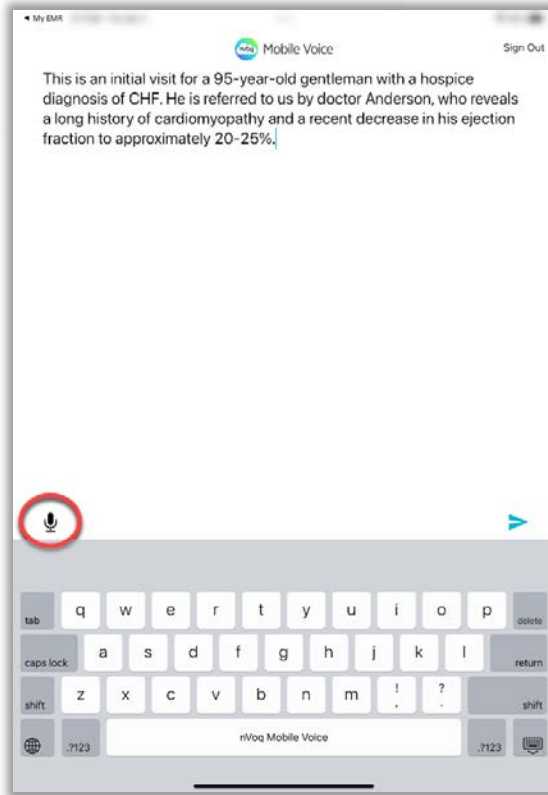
◂ My EMR

Mobile Voice

Sign Out

This is an initial visit for a 95-year-old gentleman with a hospice diagnosis of CHF. He is referred to us by doctor Anderson, who reveals a long history of cardiomyopathy and a recent decrease in his ejection fraction to approximately 20-25%.

tab q w e r t y u i o p delete
caps lock a s d f g h j k l return
shift z x c v b n m ! , ? . shift
.?123 nVoq Mobile Voice .?123